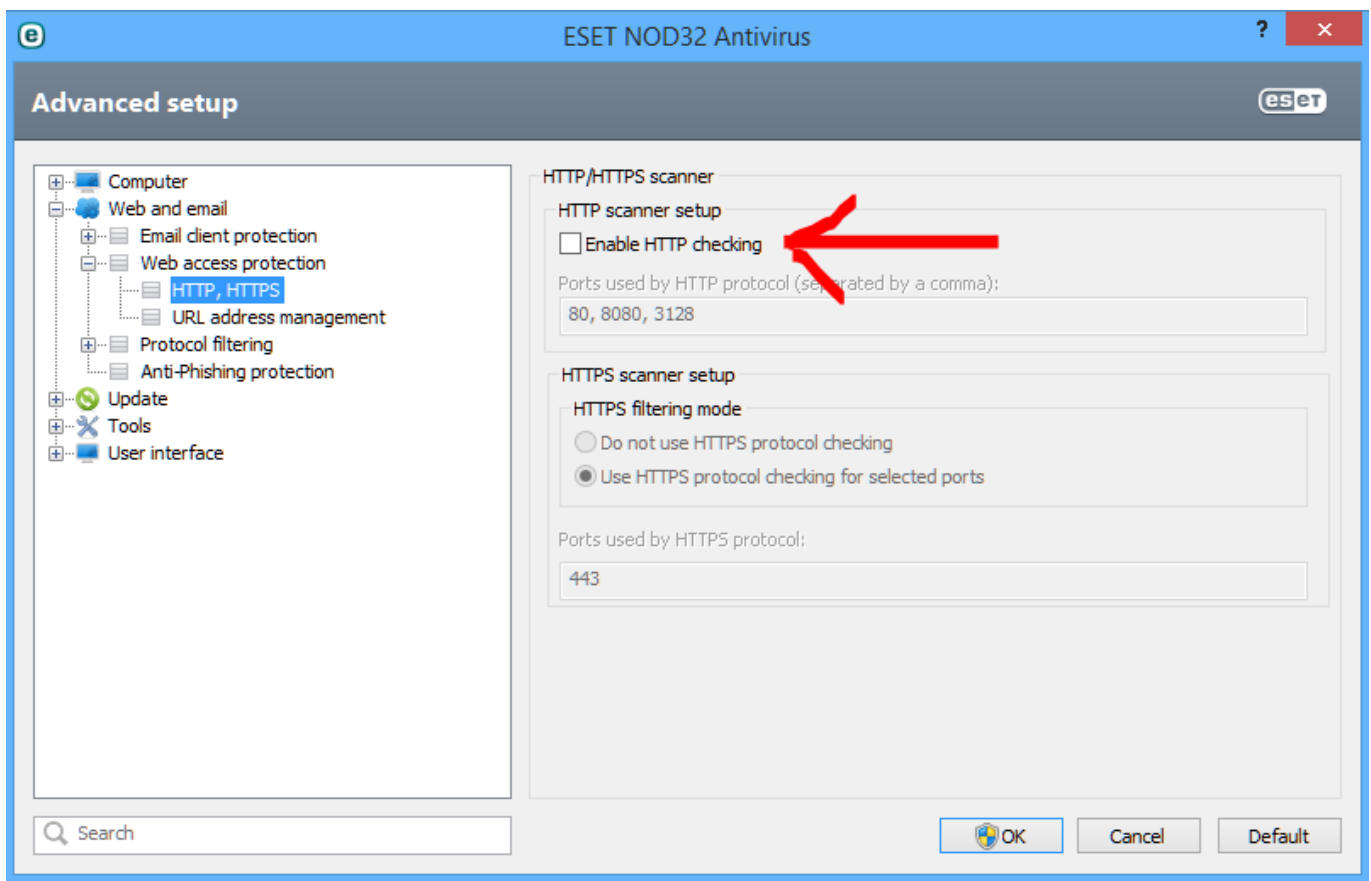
ESET NOD32 Antivirus

?

Advanced setup

eset

Computer
Web and email
Email client protection
Web access protection
HTTP, HTTPS
URL address management
Protocol filtering
Anti-Phishing protection
Update
Tools
User interface

HTTP/HTTPS scanner

HTTP scanner setup

Enable HTTP checking

Ports used by HTTP protocol (se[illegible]ated by a comma):

80, 8080, 3128

HTTPS scanner setup

HTTPS filtering mode

Do not use HTTPS protocol checking

Use HTTPS protocol checking for selected ports

Ports used by HTTPS protocol:

443

Search

OK

Cancel

Default